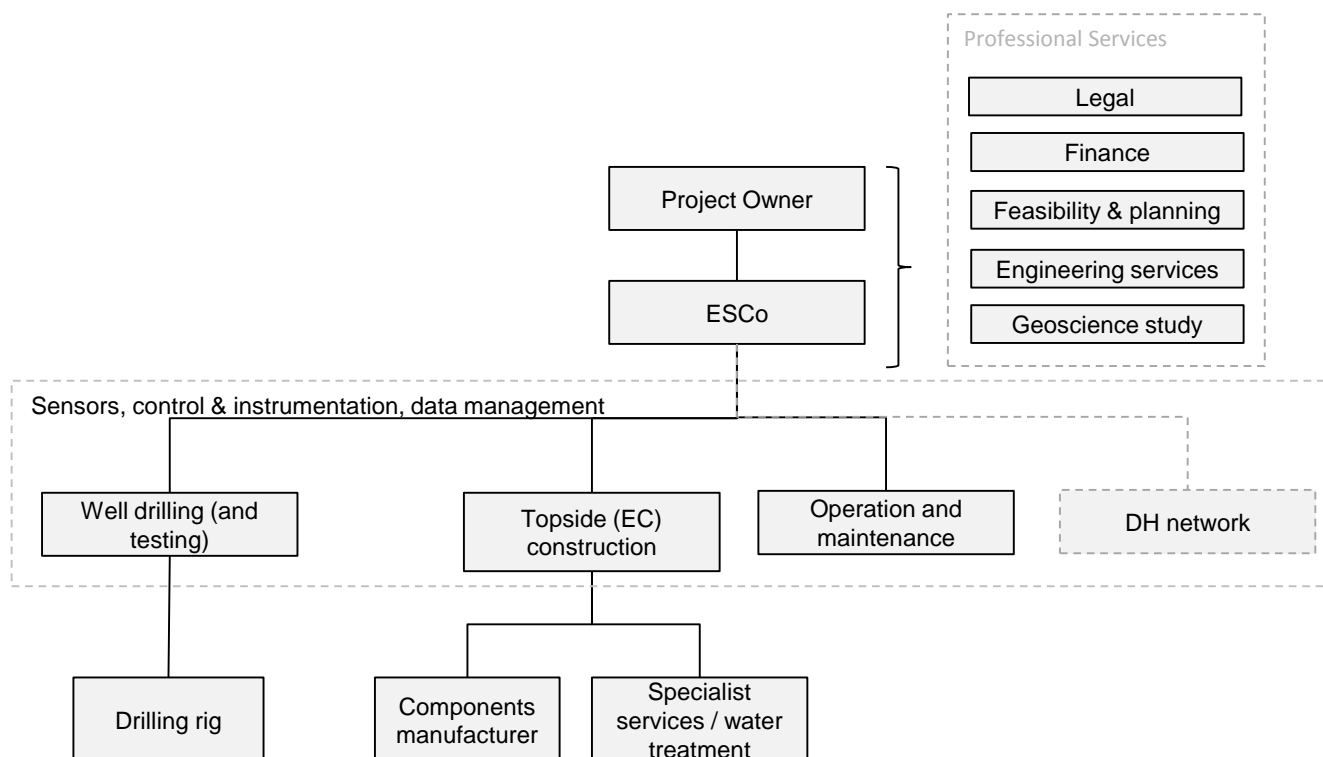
Professional Services

Legal

Finance

Feasibility & planning

Engineering services

Geoscience study

Project Owner

ESCo

Sensors, control & instrumentation, data management

Well drilling (and testing)

Topside (EC) construction

Operation and maintenance

DH network

Drilling rig

Components manufacturer

Specialist services / water treatment